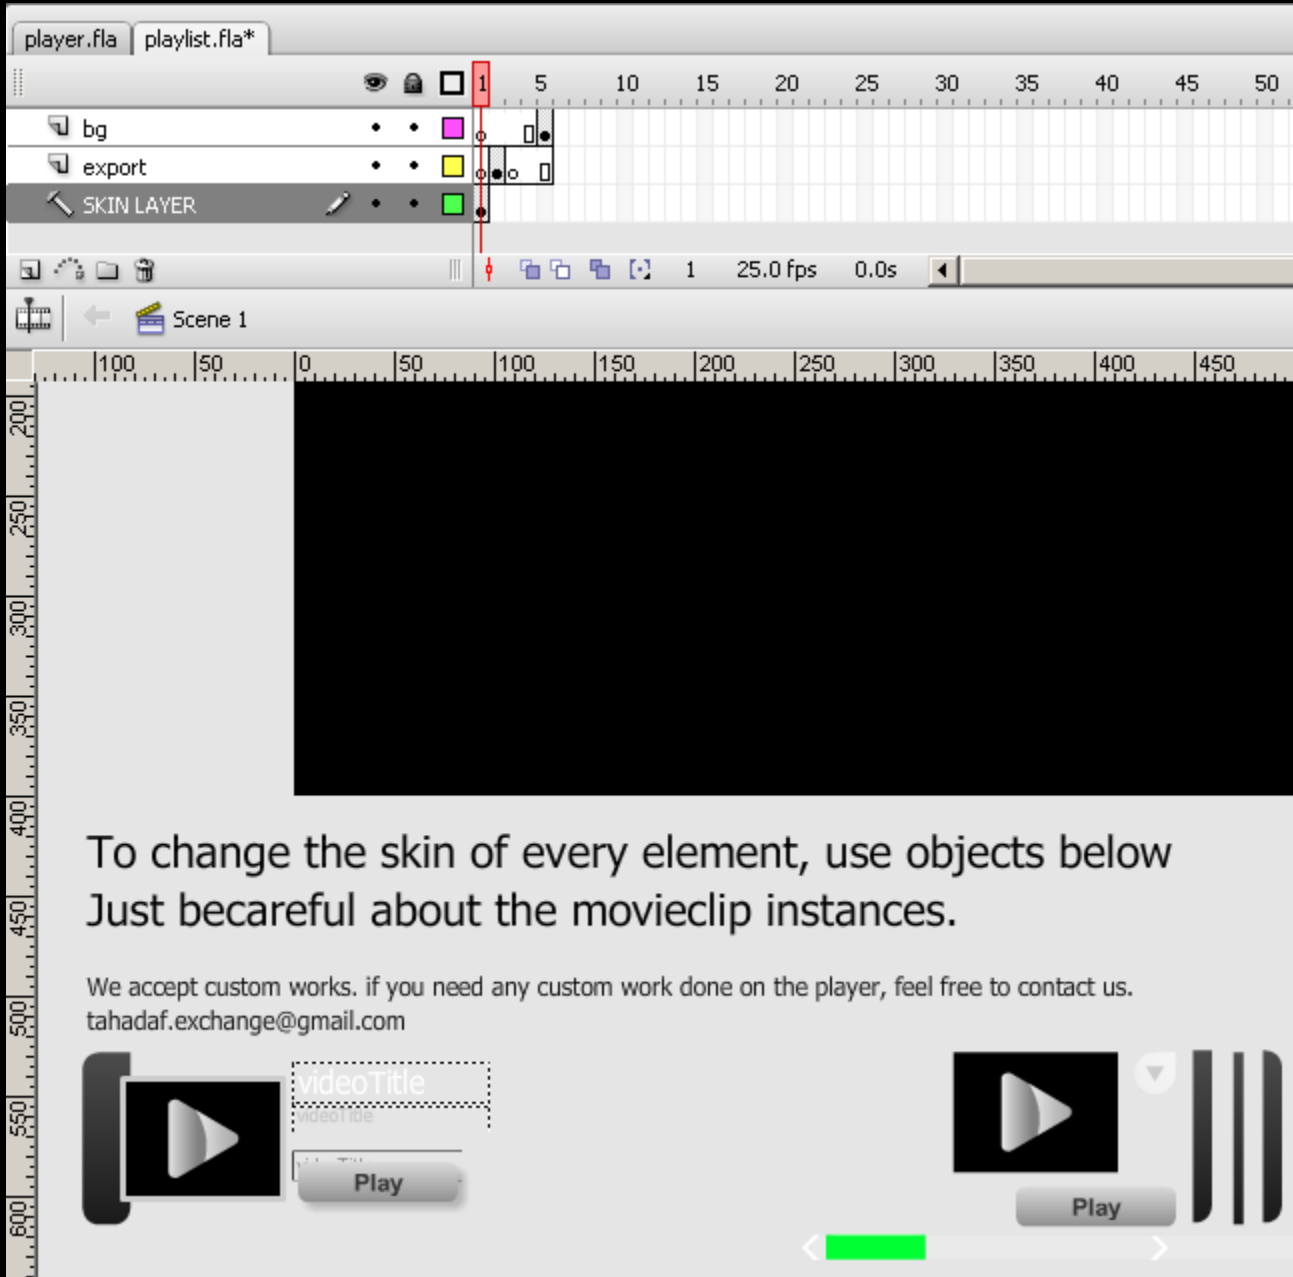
player.fla playlist.fla*

1 5 10 15 20 25 30 35 40 45 50

bg

export

SKIN LAYER

1 25.0 fps 0.0s

Scene 1

100 50 0 50 100 150 200 250 300 350 400 450

200 250 300 350 400 450 500 550 600

To change the skin of every element, use objects below
Just becareful about the movieclip instances.

We accept custom works. if you need any custom work done on the player, feel free to contact us.
tahadaf.exchange@gmail.com

videoTitle
videoTitle

Play

Play